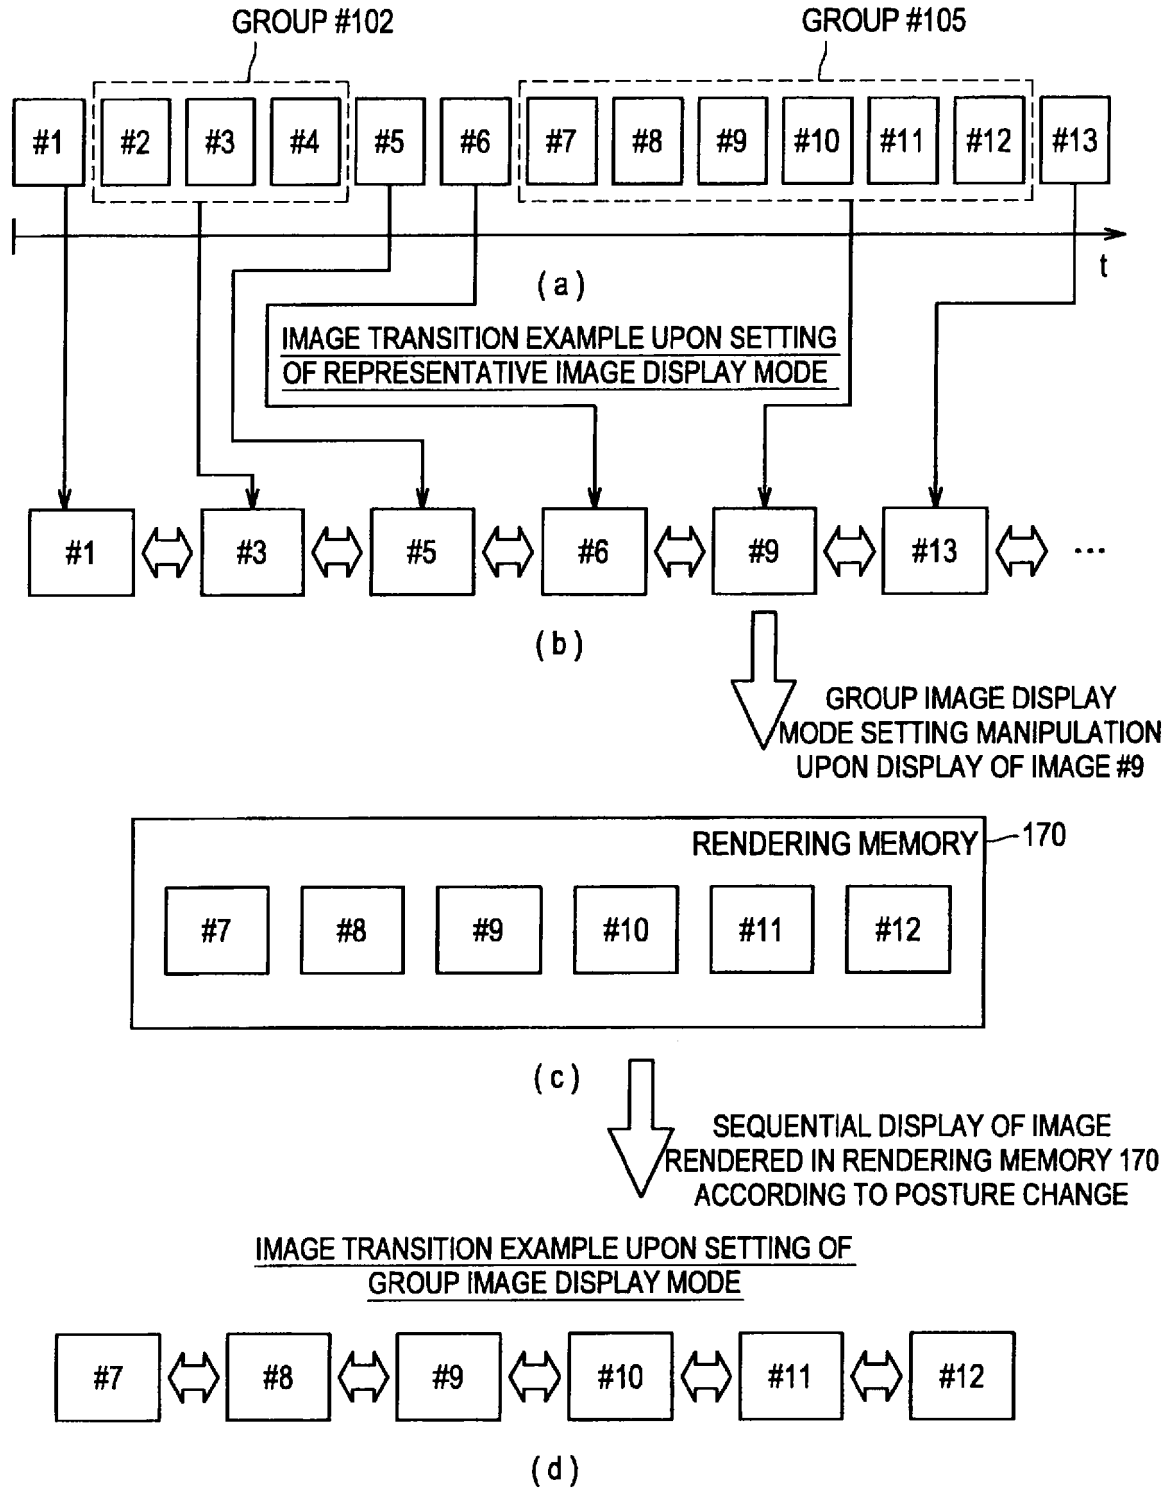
GROUP #102

GROUP #105

#1 #2 #3 #4 #5 #6 #7 #8 #9 #10 #11 #12 #13

t

(a)

IMAGE TRANSITION EXAMPLE UPON SETTING OF REPRESENTATIVE IMAGE DISPLAY MODE

#1 #3 #5 #6 #9 #13 ···

(b)

GROUP IMAGE DISPLAY MODE SETTING MANIPULATION UPON DISPLAY OF IMAGE #9

RENDERING MEMORY

170

#7 #8 #9 #10 #11 #12

(c)

SEQUENTIAL DISPLAY OF IMAGE RENDERED IN RENDERING MEMORY 170 ACCORDING TO POSTURE CHANGE

IMAGE TRANSITION EXAMPLE UPON SETTING OF GROUP IMAGE DISPLAY MODE

#7 #8 #9 #10 #11 #12

(d)